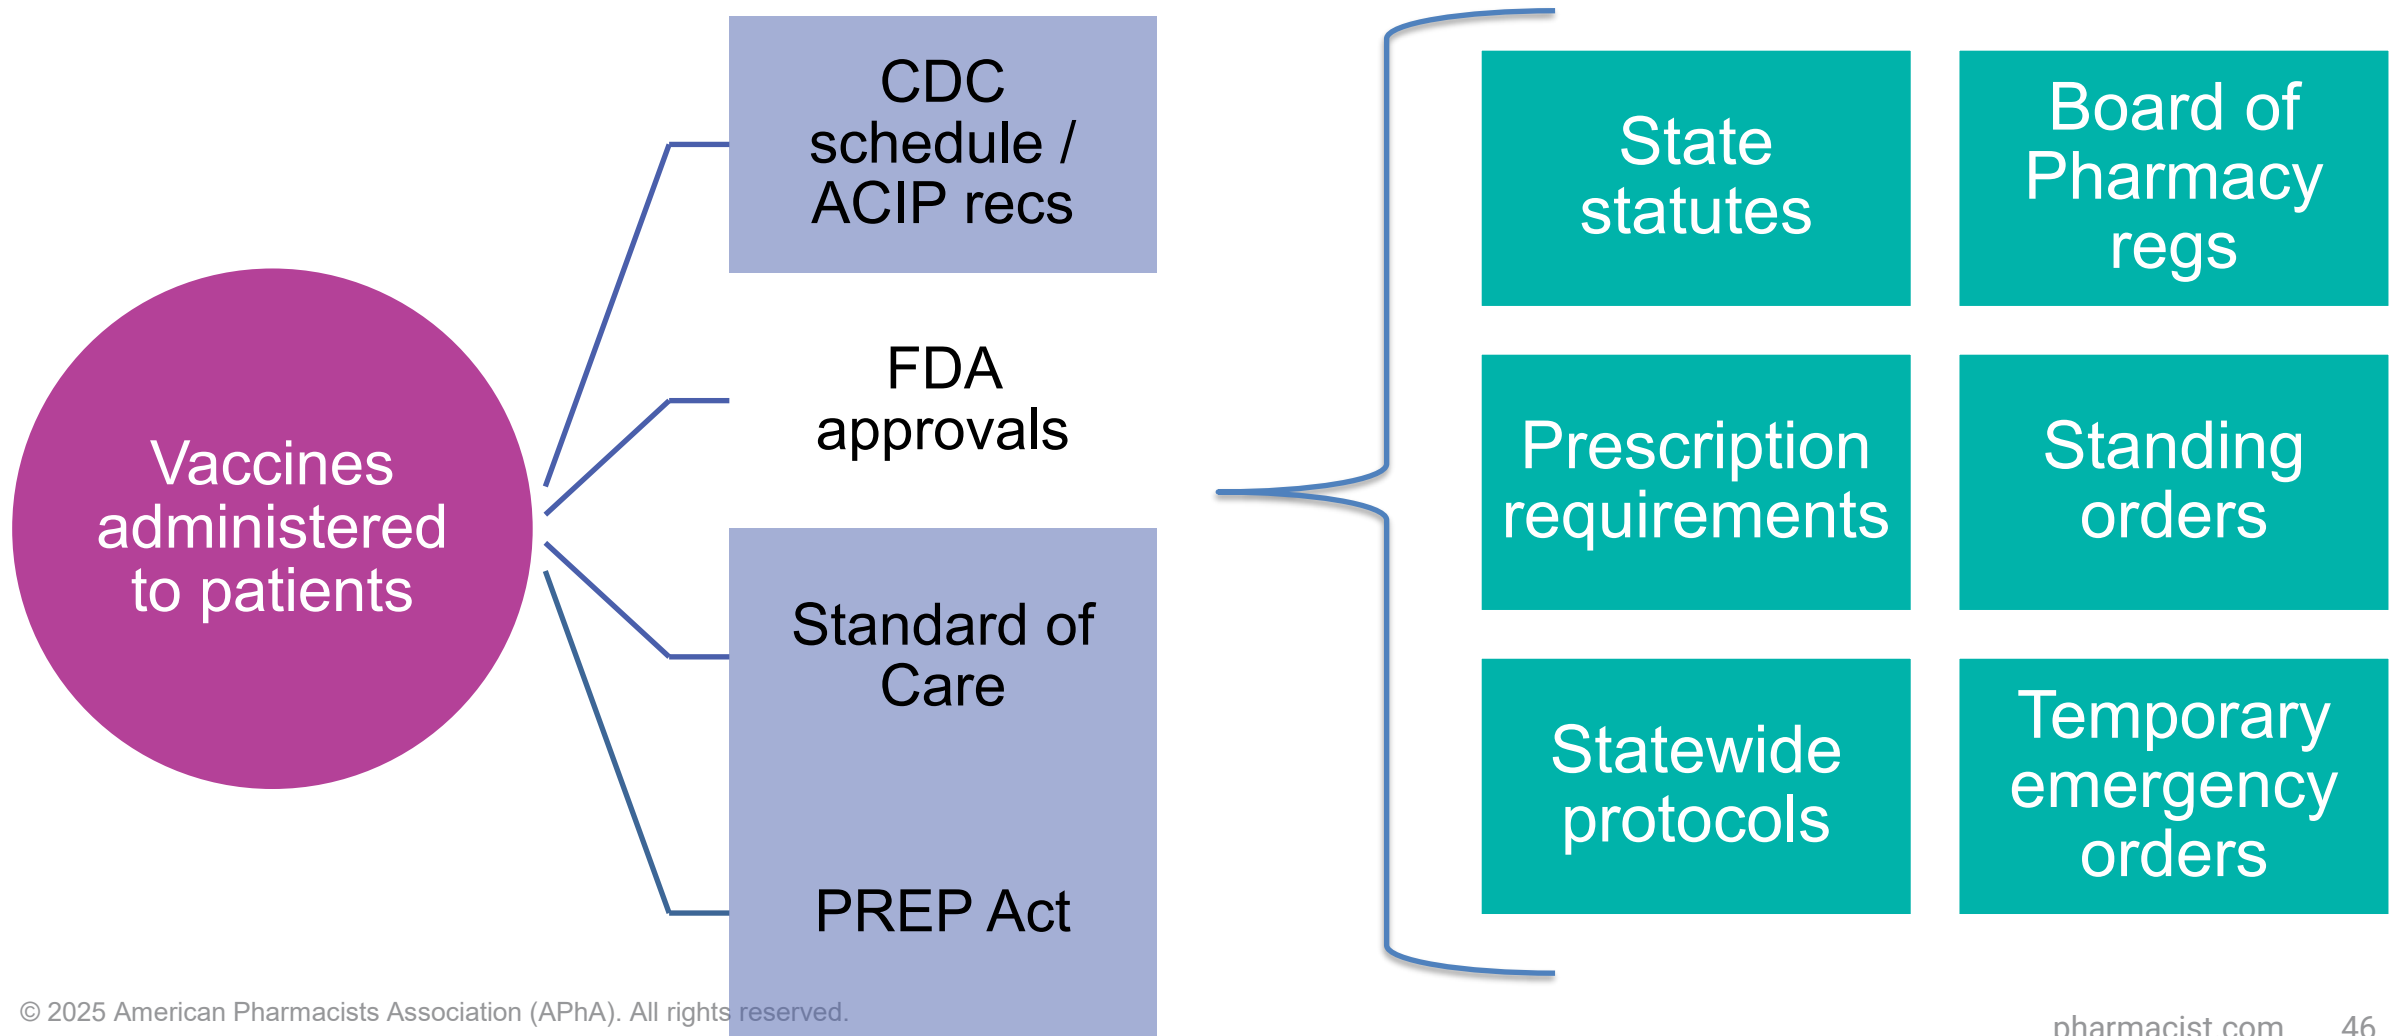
Vaccines administered to patients

CDC schedule / ACIP recs

FDA approvals

Standard of Care

PREP Act

State statutes

Board of Pharmacy regs

Prescription requirements

Standing orders

Statewide protocols

Temporary emergency orders

© 2025 American Pharmacists Association (APhA). All rights reserved.

pharmacist.com 46